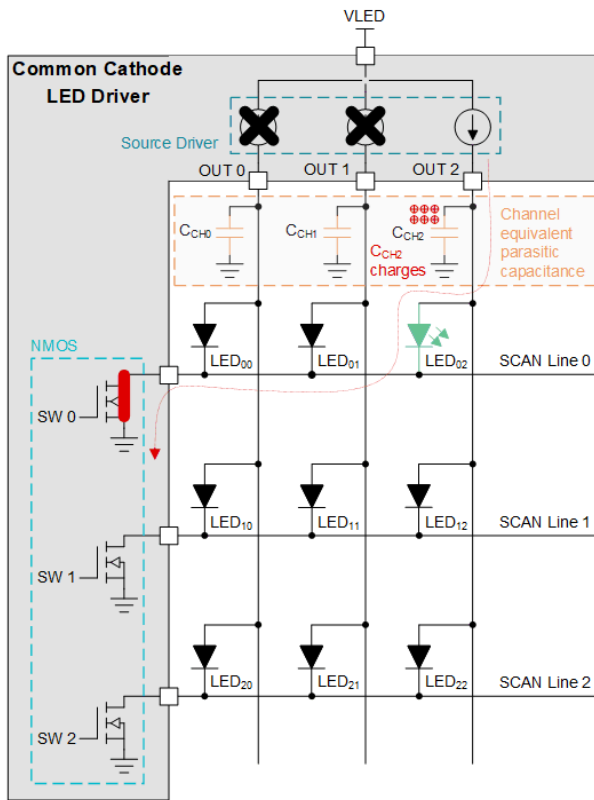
VLED

Common Cathode LED Driver

Source Driver

OUT 0
OUT 1
OUT 2

$C_{CH0}$
$C_{CH1}$
$C_{CH2}$
$C_{CH2}$ charges

Channel equivalent parasitic capacitance

NMOS

$LED_{00}$
$LED_{01}$
$LED_{02}$
SCAN Line 0

SW 0

$LED_{10}$
$LED_{11}$
$LED_{12}$
SCAN Line 1

SW 1

$LED_{20}$
$LED_{21}$
$LED_{22}$
SCAN Line 2

SW 2